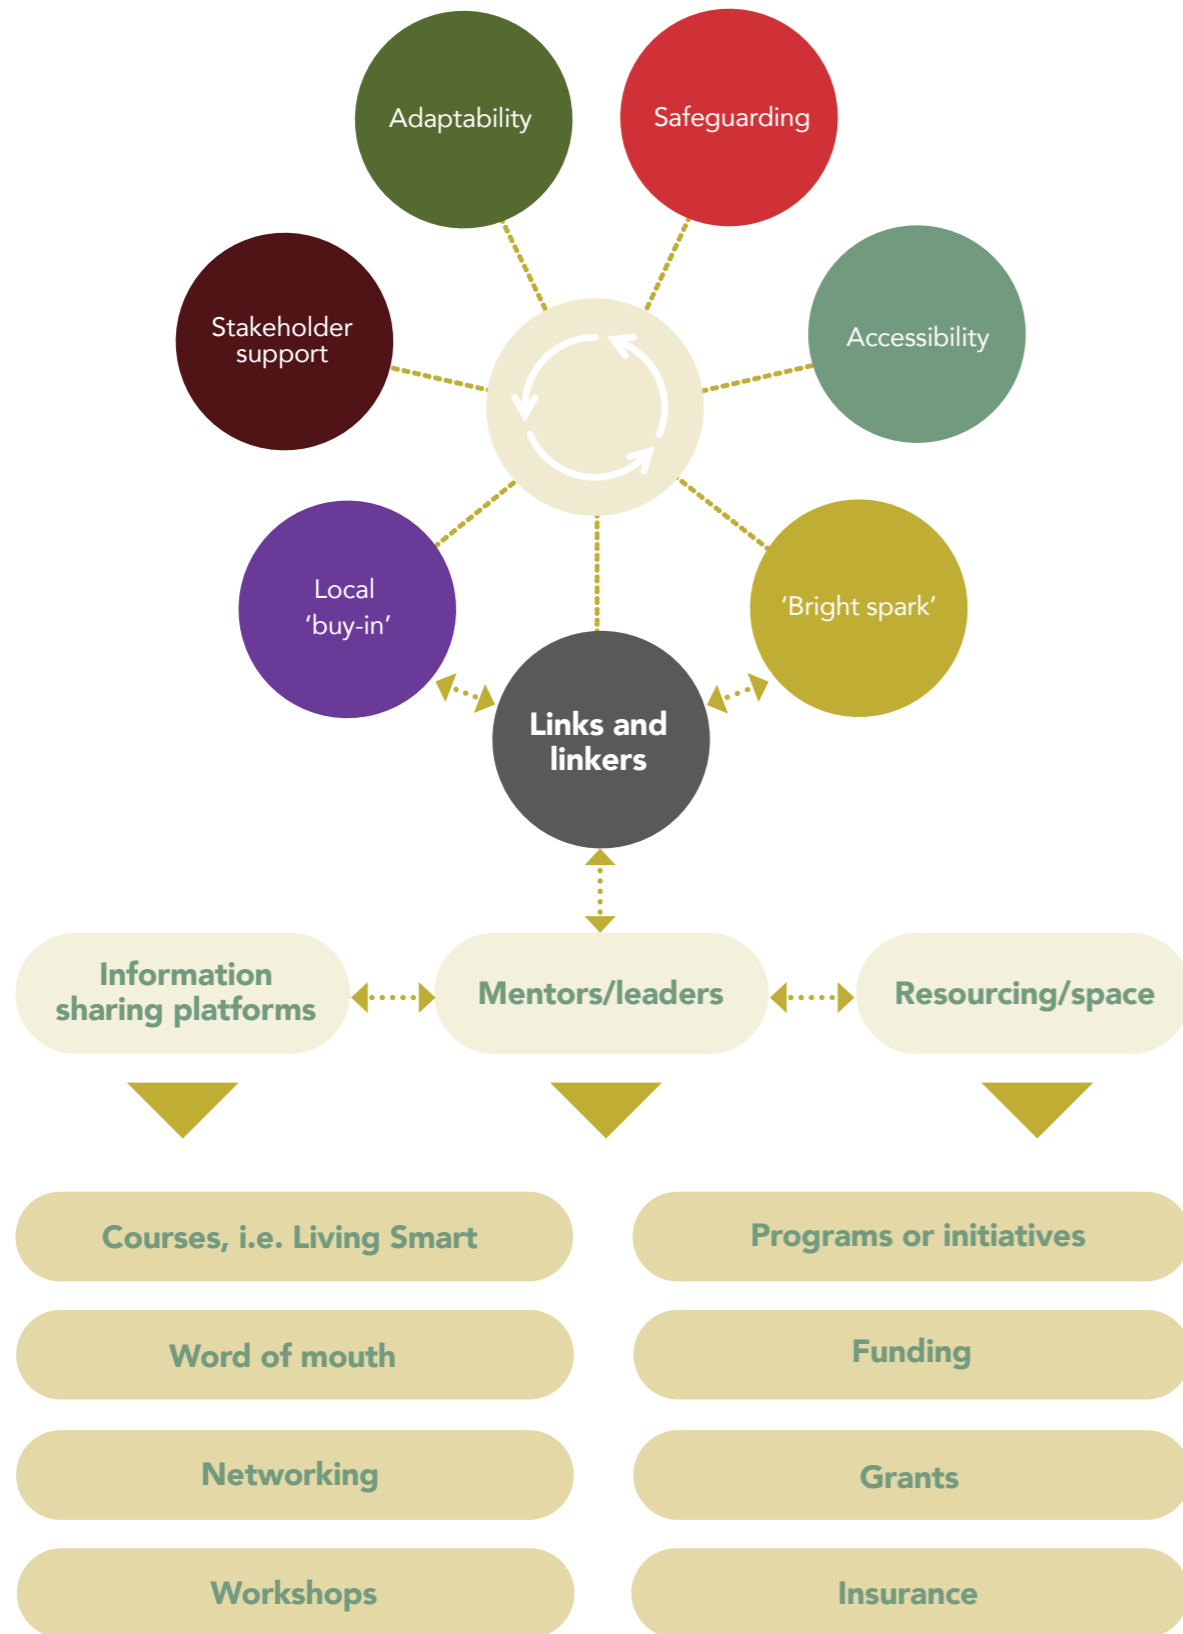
Adaptability

Safeguarding

Stakeholder support

Accessibility

Local 'buy-in'

'Bright spark'

Links and linkers

Information sharing platforms

Mentors/leaders

Resourcing/space

Courses, i.e. Living Smart

Word of mouth

Networking

Workshops

Programs or initiatives

Funding

Grants

Insurance